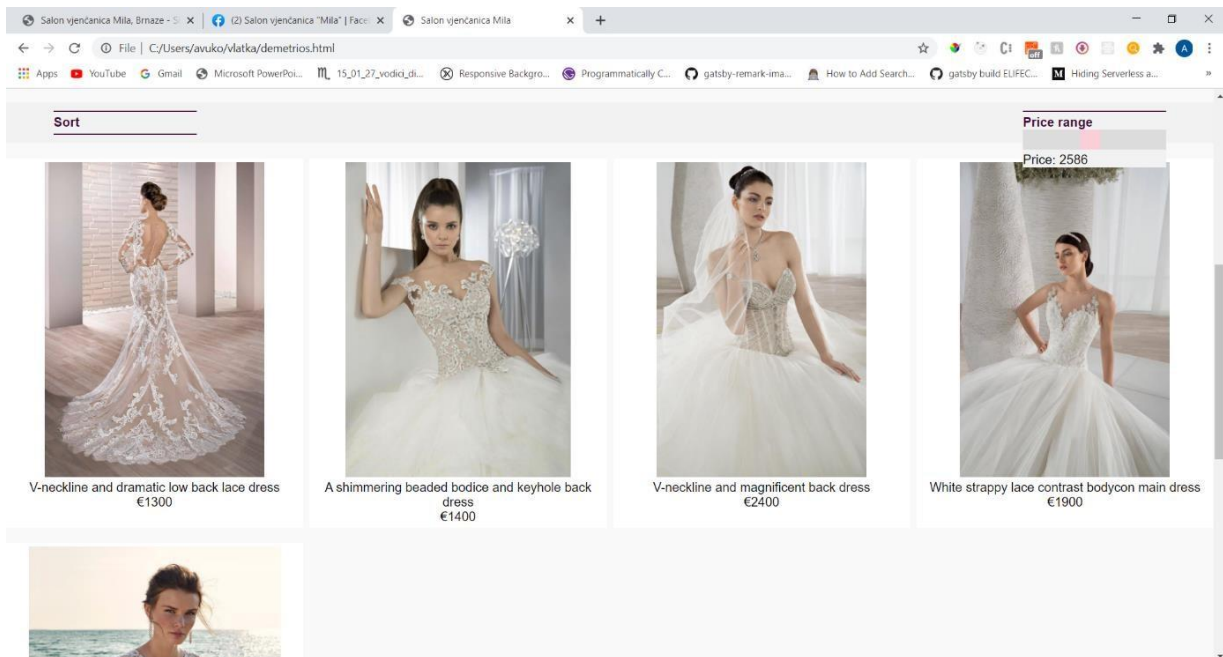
Salon vjenčanica Mila, Brnaze - S ×
(2) Salon vjenčanica "Mila" | Face ×
Salon vjenčanica Mila ×
+

File | C:/Users/avuko/vlatka/demetrios.html

Apps YouTube Gmail Microsoft PowerPoi... 15_01_27_vodici_di... Responsive Backgro... Programmatically C... gatsby-remark-ima... How to Add Search... gatsby build ELIFEC... Hiding Serverless a...

Sort

Price range

Price: 2586

V-neckline and dramatic low back lace dress
€1300

A shimmering beaded bodice and keyhole back dress
€1400

V-neckline and magnificent back dress
€2400

White strappy lace contrast bodycon main dress
€1900